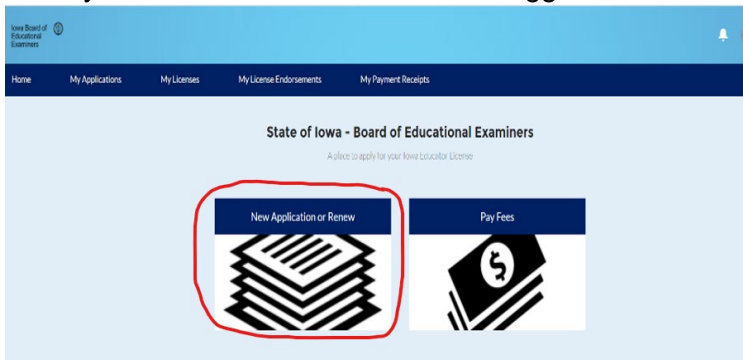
Iowa Board of Educational Examiners

Home
My Applications
My Licenses
My License Endorsements
My Payment Receipts

State of Iowa - Board of Educational Examiners

A place to apply for your Iowa Educator License

New Application or Renew

Pay Fees